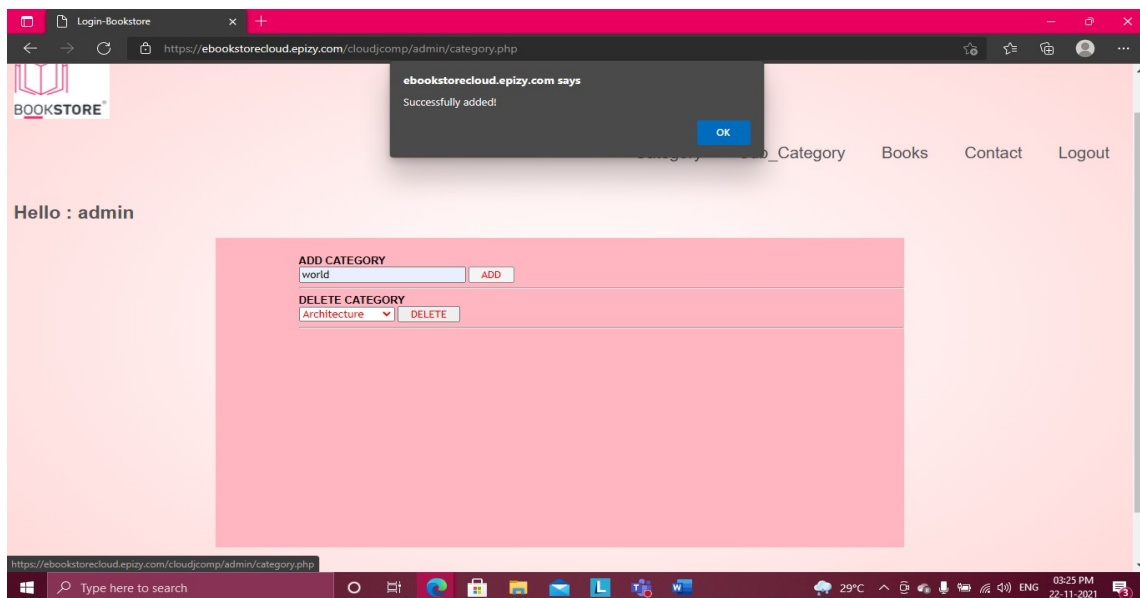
Login-Bookstore

https://ebookstorecloud.epizy.com/cloudjcomp/admin/category.php

BOOKSTORE

ebookstorecloud.epizy.com says
Successfully added!
OK

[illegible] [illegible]_Category Books Contact Logout

Hello : admin

ADD CATEGORY
world
ADD

DELETE CATEGORY
Architecture
DELETE

https://ebookstorecloud.epizy.com/cloudjcomp/admin/category.php

Type here to search

29°C ENG 03:25 PM 22-11-2021